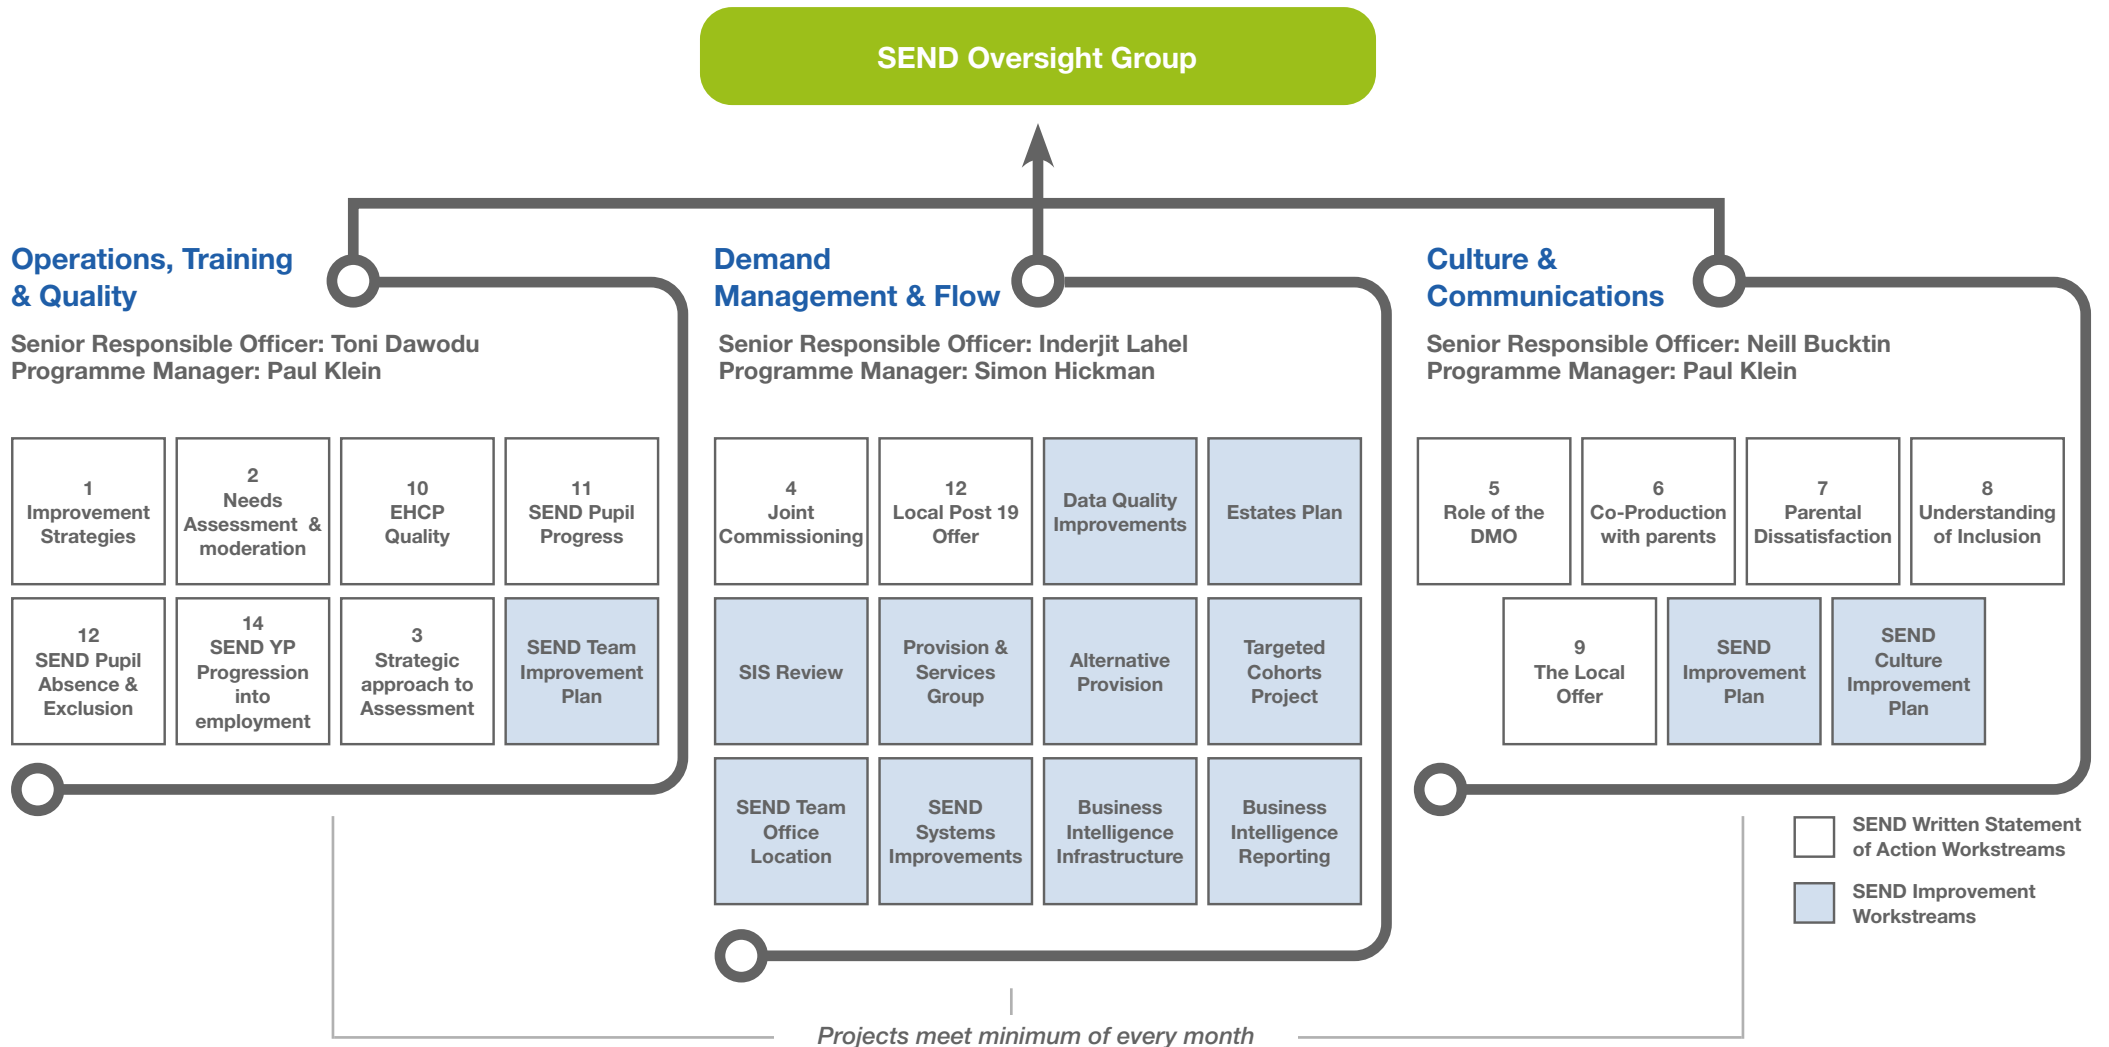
SEND Oversight Group

Operations, Training & Quality

Senior Responsible Officer: Toni Dawodu
Programme Manager: Paul Klein

1 Improvement Strategies

2 Needs Assessment & moderation

10 EHCP Quality

11 SEND Pupil Progress

12 SEND Pupil Absence & Exclusion

14 SEND YP Progression into employment

3 Strategic approach to Assessment

SEND Team Improvement Plan

Demand Management & Flow

Senior Responsible Officer: Inderjit Lahel
Programme Manager: Simon Hickman

4 Joint Commissioning

12 Local Post 19 Offer

Data Quality Improvements

Estates Plan

SIS Review

Provision & Services Group

Alternative Provision

Targeted Cohorts Project

SEND Team Office Location

SEND Systems Improvements

Business Intelligence Infrastructure

Business Intelligence Reporting

Culture & Communications

Senior Responsible Officer: Neill Bucktin
Programme Manager: Paul Klein

5 Role of the DMO

6 Co-Production with parents

7 Parental Dissatisfaction

8 Understanding of Inclusion

9 The Local Offer

SEND Improvement Plan

SEND Culture Improvement Plan

SEND Written Statement of Action Workstreams

SEND Improvement Workstreams

Projects meet minimum of every month